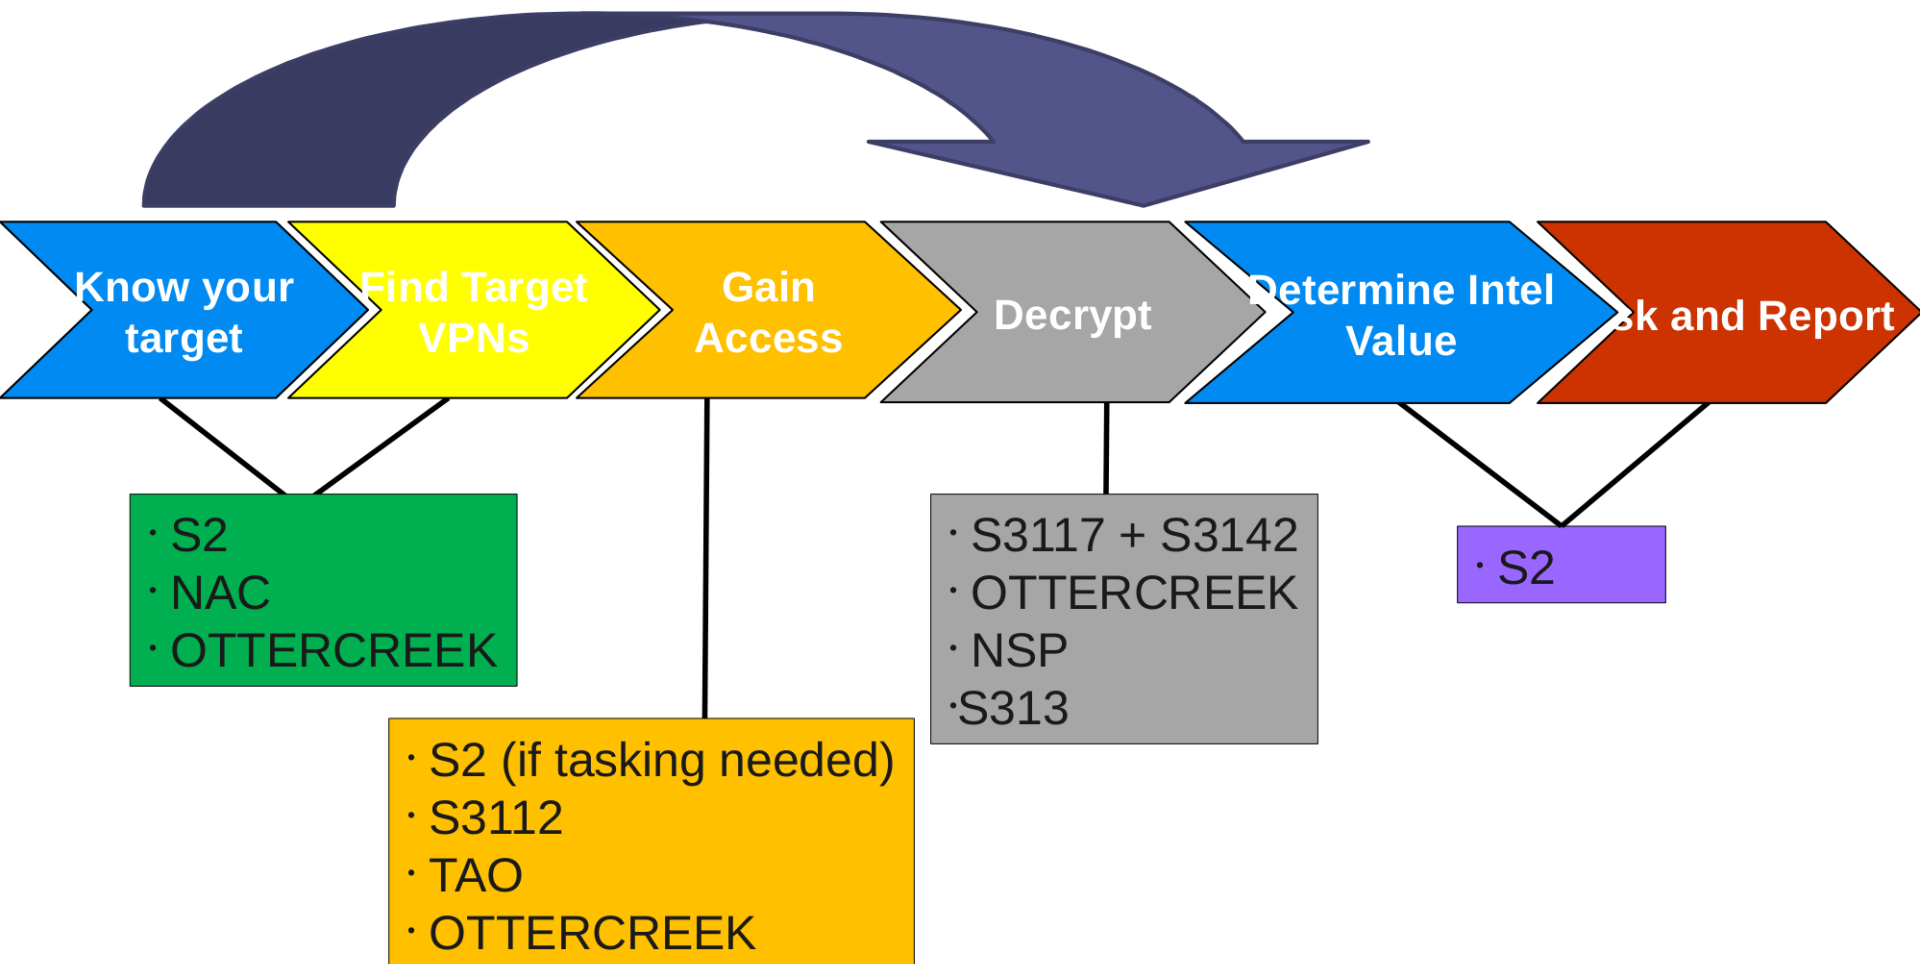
Know your target

Find Target VPNs

Gain Access

Decrypt

Determine Intel Value

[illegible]k and Report

· S2
· NAC
· OTTERCREEK

· S2 (if tasking needed)
· S3112
· TAO
· OTTERCREEK

· S3117 + S3142
· OTTERCREEK
· NSP
·S313

· S2